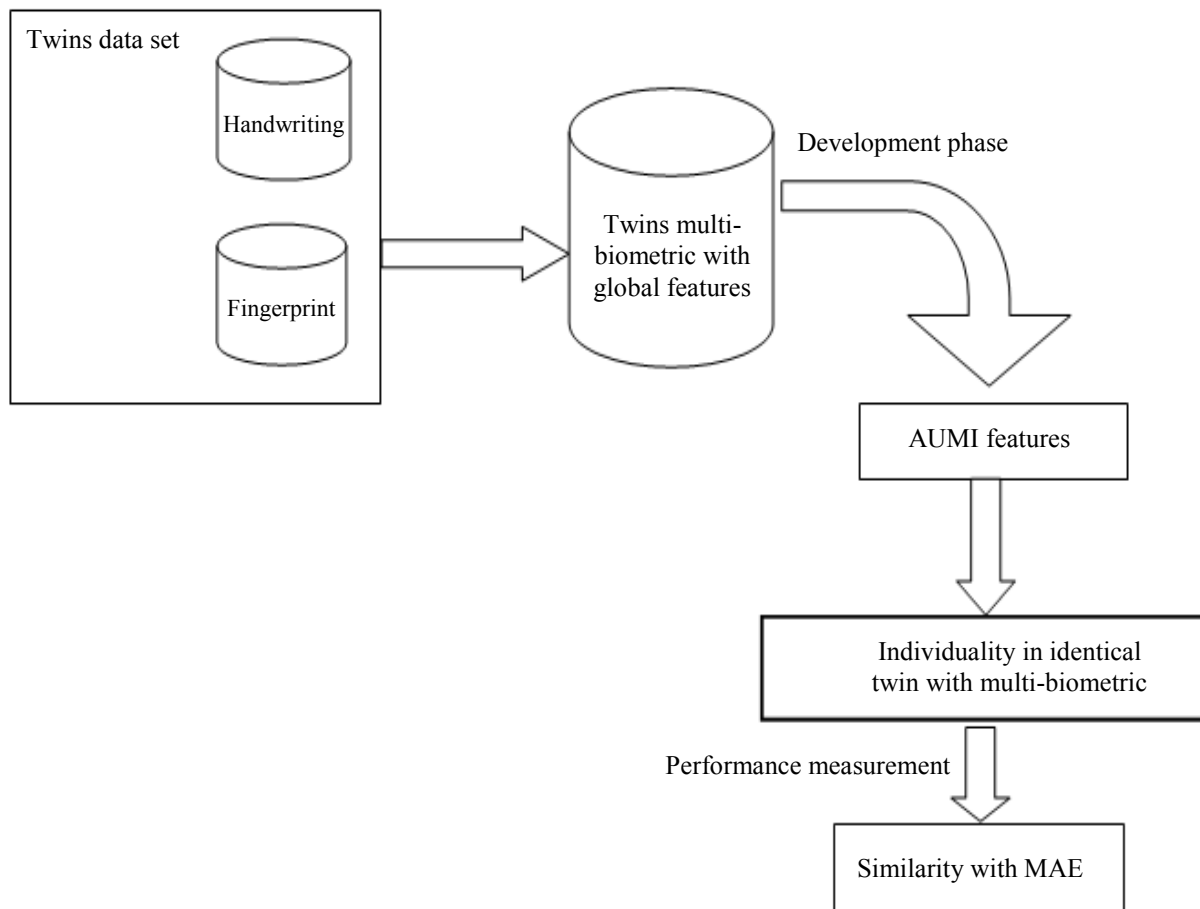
Twins data set

Handwriting

Fingerprint

Twins multi-biometric with global features

Development phase

AUMI features

Individuality in identical twin with multi-biometric

Performance measurement

Similarity with MAE